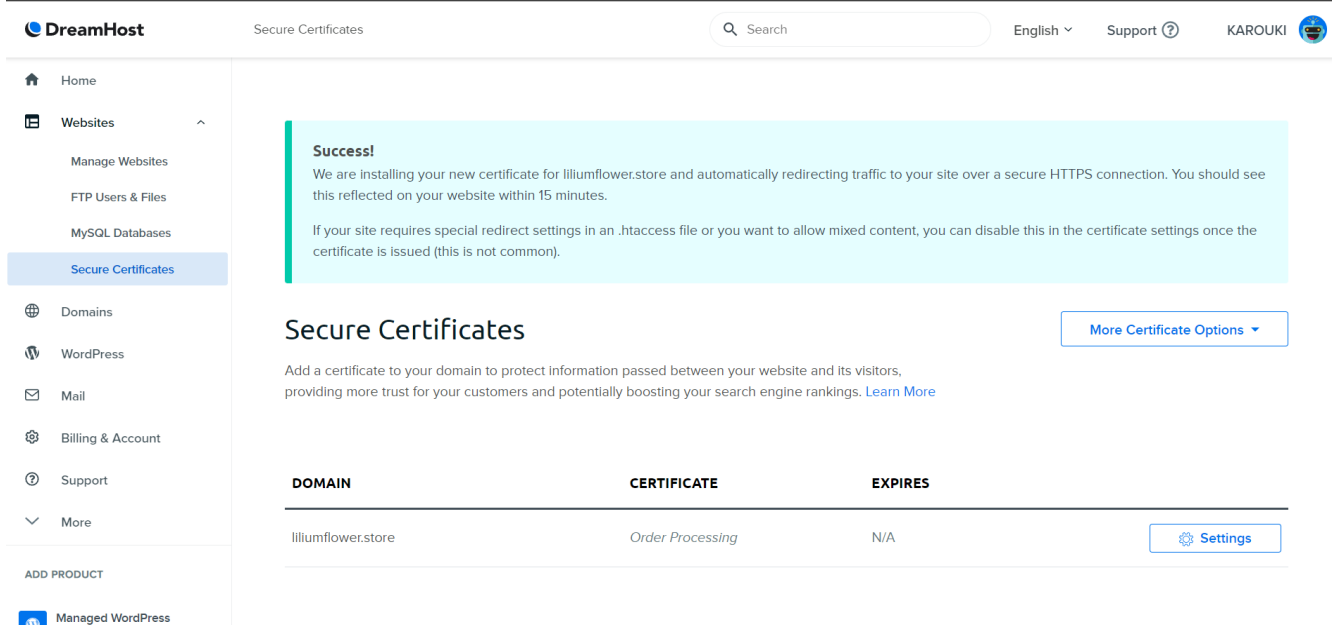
DreamHost

Secure Certificates

Search

English

Support

KAROUKI

Home

Websites

Manage Websites

FTP Users & Files

MySQL Databases

Secure Certificates

Domains

WordPress

Mail

Billing & Account

Support

More

ADD PRODUCT

Managed WordPress

Success!
We are installing your new certificate for liliumflower.store and automatically redirecting traffic to your site over a secure HTTPS connection. You should see this reflected on your website within 15 minutes.

If your site requires special redirect settings in an .htaccess file or you want to allow mixed content, you can disable this in the certificate settings once the certificate is issued (this is not common).

Secure Certificates

More Certificate Options

Add a certificate to your domain to protect information passed between your website and its visitors, providing more trust for your customers and potentially boosting your search engine rankings. Learn More

| DOMAIN | CERTIFICATE | EXPIRES | |
|---|---|---|---|
| liliumflower.store | Order Processing | N/A | Settings |